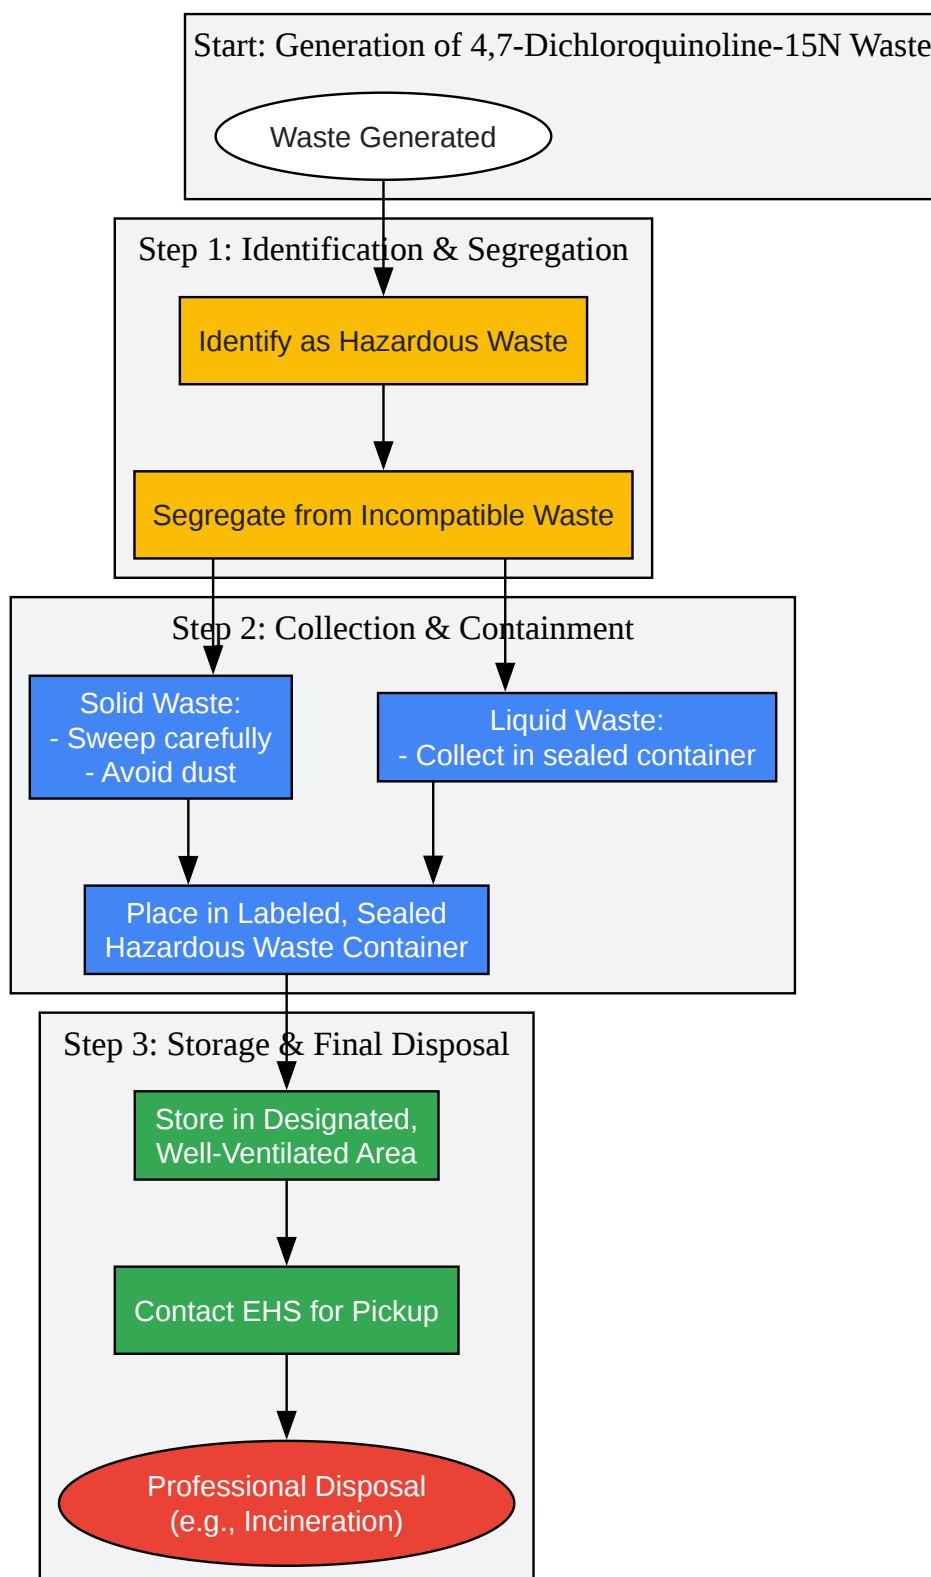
Start: Generation of 4,7-Dichloroquinoline-15N Waste

Waste Generated

Step 1: Identification & Segregation

Identify as Hazardous Waste

Segregate from Incompatible Waste

Step 2: Collection & Containment

Solid Waste:
- Sweep carefully
- Avoid dust

Liquid Waste:
- Collect in sealed container

Place in Labeled, Sealed Hazardous Waste Container

Step 3: Storage & Final Disposal

Store in Designated, Well-Ventilated Area

Contact EHS for Pickup

Professional Disposal (e.g., Incineration)